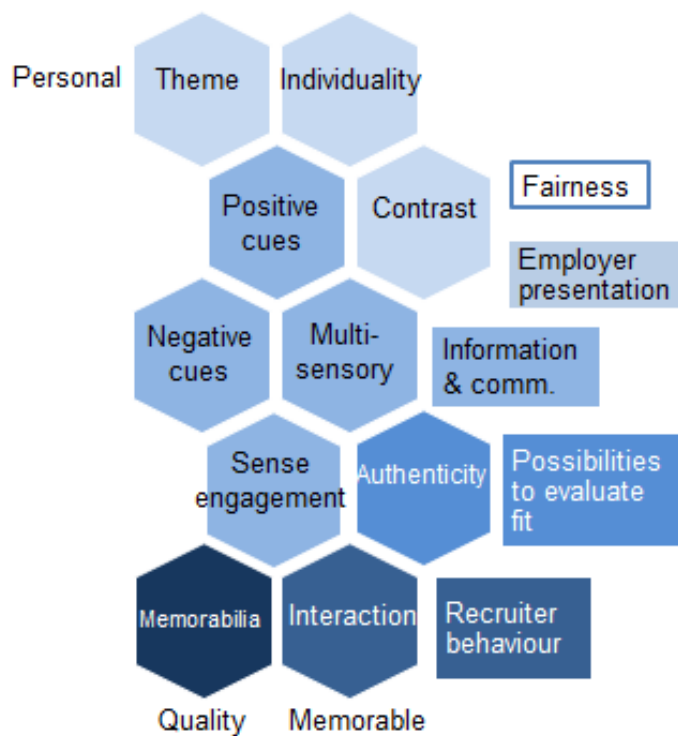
Personal

Theme

Individuality

Positive cues

Contrast

Fairness

Employer presentation

Negative cues

Multi-sensory

Information & comm.

Sense engagement

Authenticity

Possibilities to evaluate fit

Memorabilia

Interaction

Recruiter behaviour

Quality

Memorable